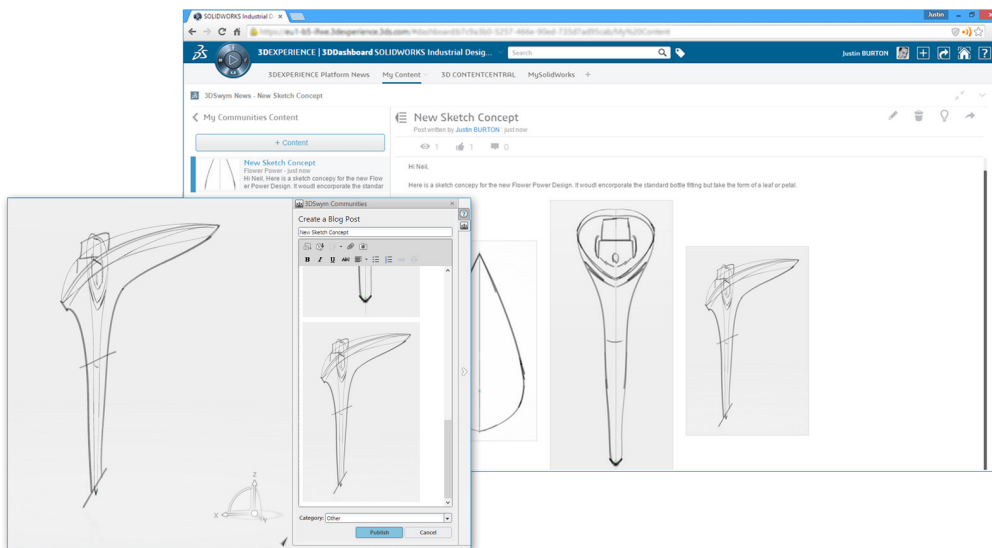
SOLIDWORKS Industrial D ×

Justin

https://eu1-65-ifwe.3dexperience.3ds.com/#dashboard/b7c9a3b0-5257-466e-90ed-735d7ad85cab/My%20Content

3DEXPERIENCE | 3DDashboard SOLIDWORKS Industrial Desig...

Search

Justin BURTON

3DEXPERIENCE Platform News My Content 3D CONTENTCENTRAL MySolidWorks +

3DSwym News - New Sketch Concept

My Communities Content

+ Content

New Sketch Concept
Flower Power - just now
Hi Neil, Here is a sketch concepy for the new Flower Power Design. It woudl encorporate the standar

New Sketch Concept
Post written by Justin BURTON · just now

1 1 0

Hi Neil,

Here is a sketch concepy for the new Flower Power Design. It woudl encorporate the standard bottle fitting but take the form of a leaf or petal.

3DSwym Communities

Create a Blog Post

New Sketch Concept

B I U

Category: Other

Publish Cancel

Z

X